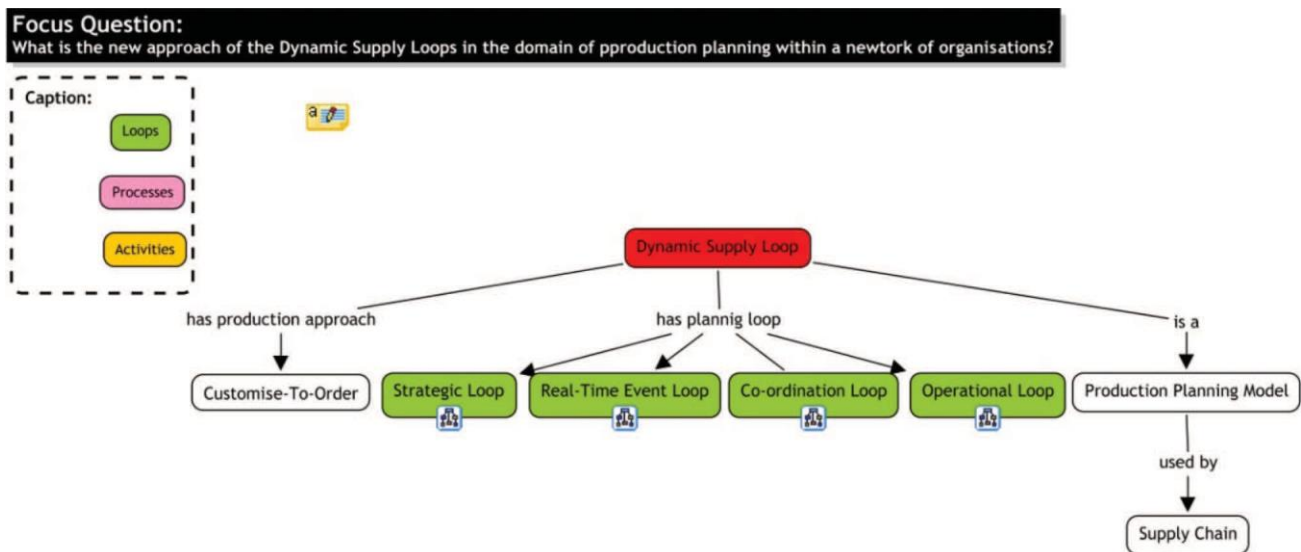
Focus Question:
What is the new approach of the Dynamic Supply Loops in the domain of pproduction planning within a newtork of organisations?

Caption:
Loops
Processes
Activities

Dynamic Supply Loop

has production approach
has plannig loop
is a

Customise-To-Order
Strategic Loop
Real-Time Event Loop
Co-ordination Loop
Operational Loop
Production Planning Model

used by

Supply Chain